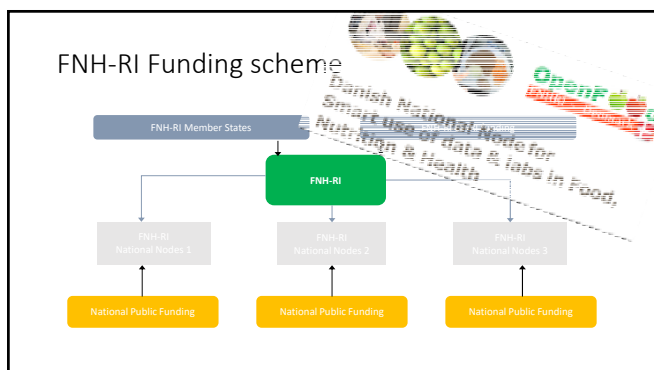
FNH-RI Funding scheme

FNH-RI Member States

FNH-RI

FNH-RI National Nodes 1

FNH-RI National Nodes 2

FNH-RI National Nodes 3

National Public Funding

National Public Funding

National Public Funding

Danish National Node for Smart use of data & labs in Food, Nutrition & Health

OpenF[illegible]